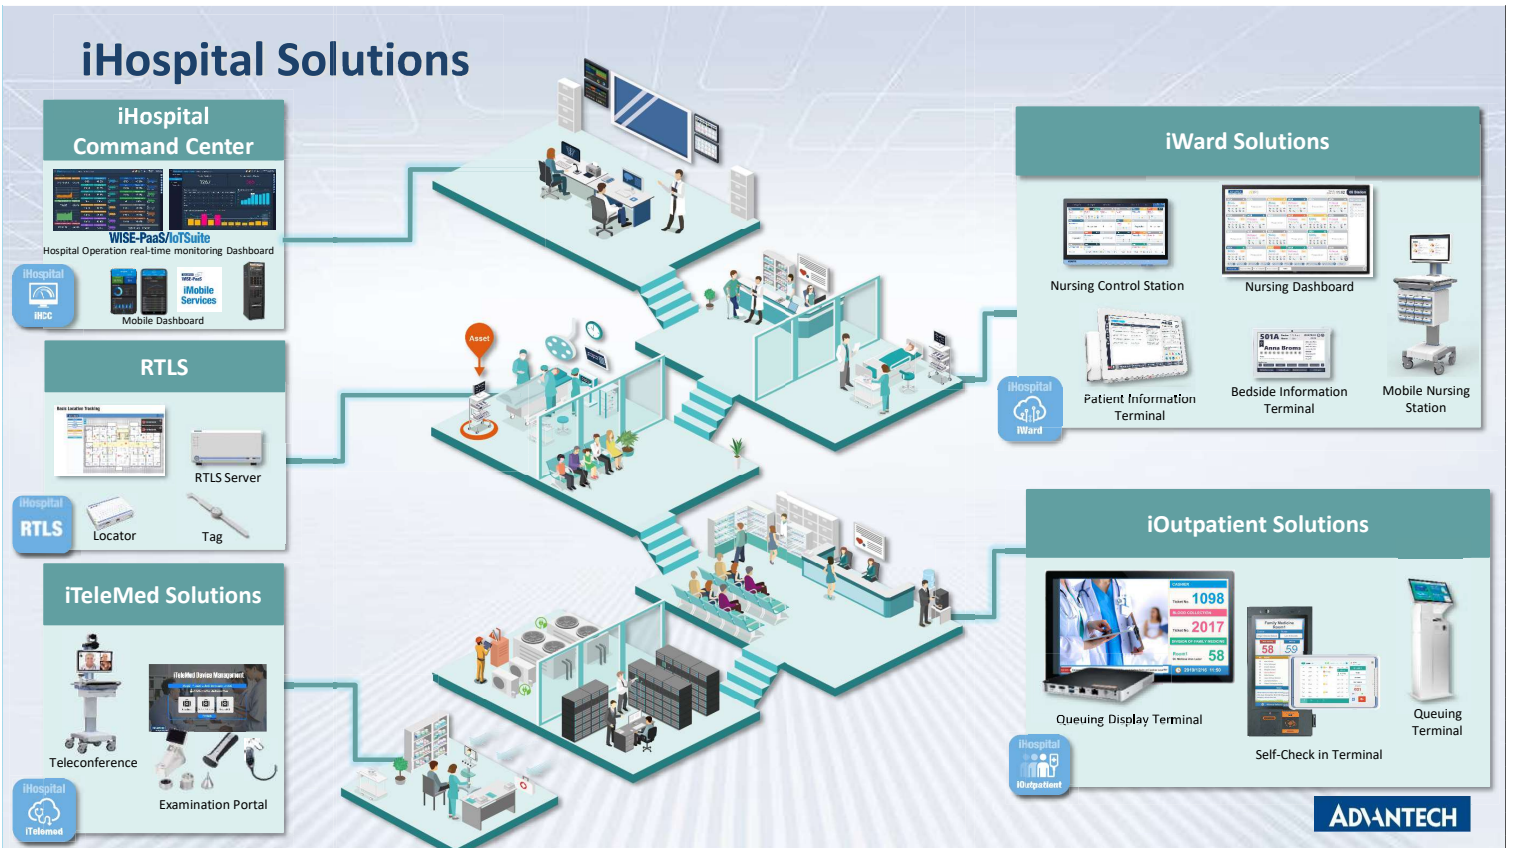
iHospital Solutions

iHospital Command Center

WISE-PaaS/IoTSuite

Hospital Operation real-time monitoring Dashboard

iHospital iHCC

iMobile Services

Mobile Dashboard

RTLS

RTLS Server

iHospital RTLS

Locator

Tag

iTeleMed Solutions

Teleconference

Examination Portal

iHospital iTelemed

Asset

iWard Solutions

Nursing Control Station

Nursing Dashboard

iHospital iWard

Patient Information Terminal

Bedside Information Terminal

Mobile Nursing Station

iOutpatient Solutions

1098

2017

58

Queuing Display Terminal

58 59

Self-Check in Terminal

Queuing Terminal

iHospital iOutpatient

ADVANTECH